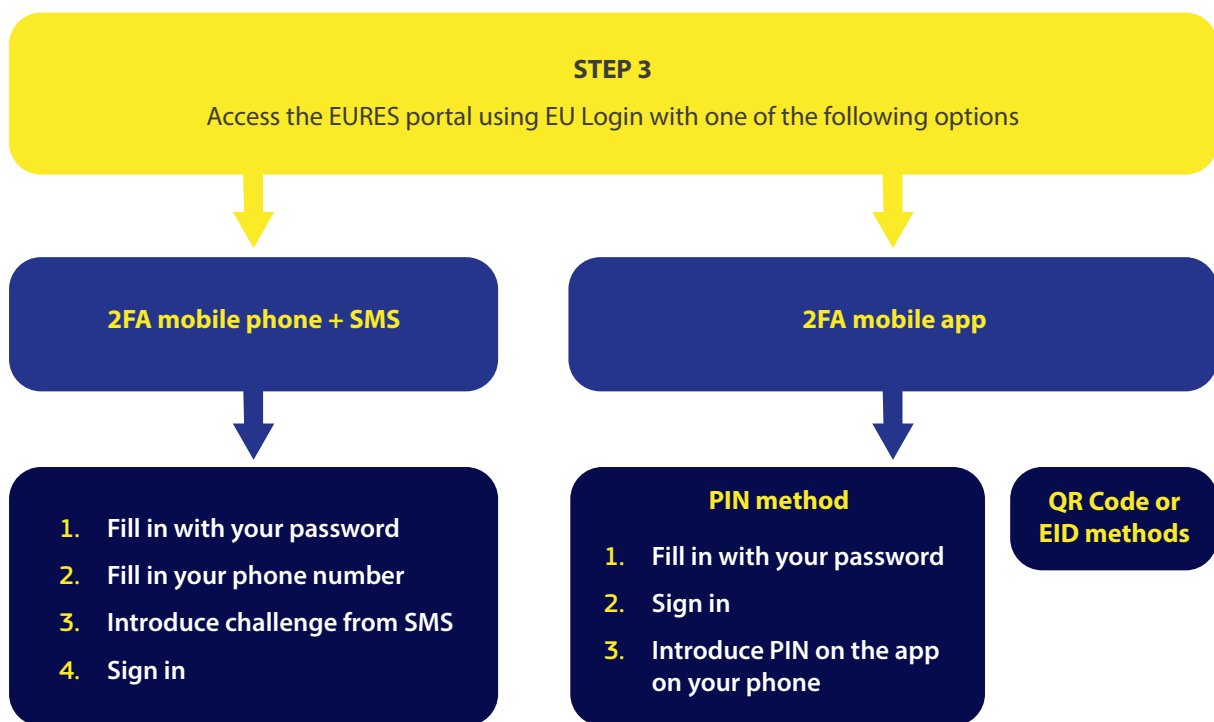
STEP 3

Access the EURES portal using EU Login with one of the following options

2FA mobile phone + SMS

1. Fill in with your password
2. Fill in your phone number
3. Introduce challenge from SMS
4. Sign in

2FA mobile app

PIN method

1. Fill in with your password
2. Sign in
3. Introduce PIN on the app on your phone

QR Code or EID methods